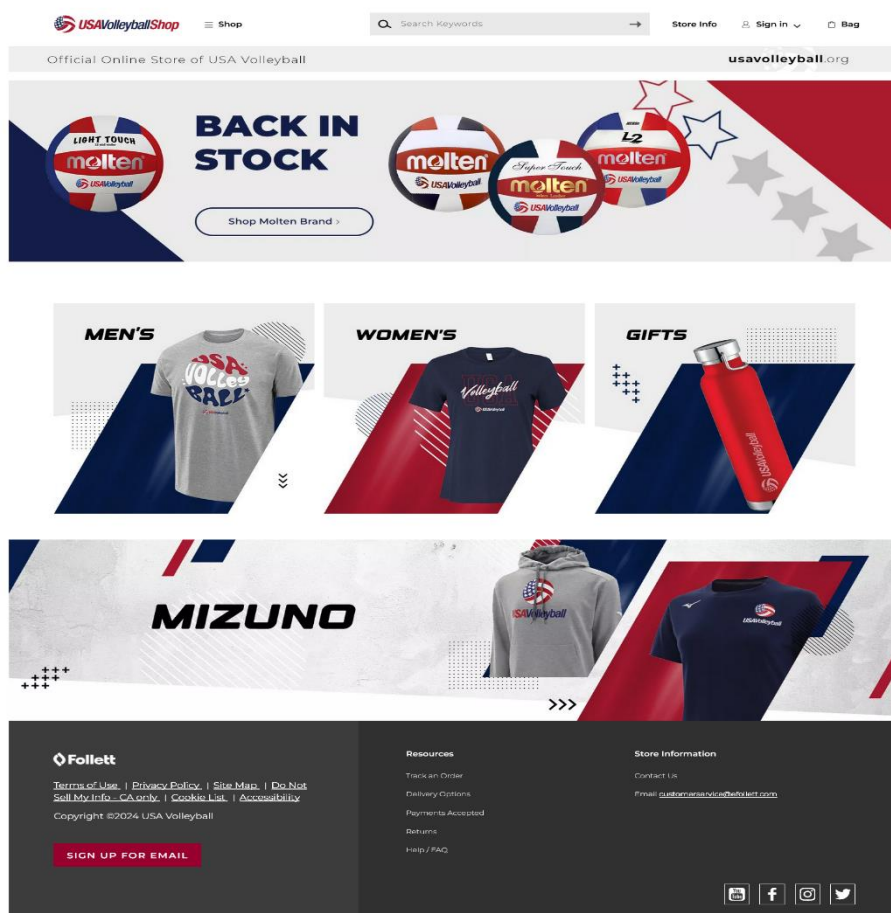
USAVolleyballShop
Shop
Search Keywords
Store Info
Sign in
Bag

Official Online Store of USA Volleyball
usavolleyball.org

LIGHT TOUCH
molten
USAVolleyball

BACK IN STOCK

Shop Molten Brand ›

molten
USAVolleyball
Super Touch
molten
USAVolleyball
L2
molten
USAVolleyball

MEN'S
USA Volley Ball

WOMEN'S
Volleyball

GIFTS
USAVolleyball

MIZUNO
USAVolleyball
USAVolleyball

Follett

Terms of Use | Privacy Policy | Site Map | Do Not Sell My Info - CA only | Cookie List | Accessibility

Copyright ©2024 USA Volleyball

SIGN UP FOR EMAIL

Resources
Track an Order
Delivery Options
Payments Accepted
Returns
Help / FAQ

Store Information
Contact Us
Email: customerservice@efollett.com